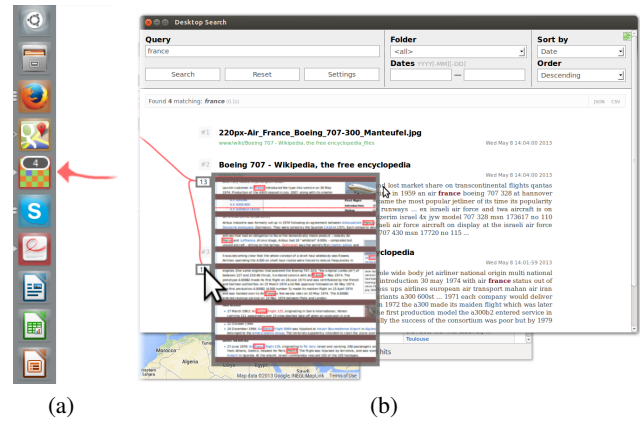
4

Desktop Search

Query
france
Search
Reset
Settings

Folder
<all>
Dates YYYY-MM[-DD]
—

Sort by
Date
Order
Descending

Found 4 matching: france (0.1s)

JSON CSV

#1 220px-Air_France_Boeing_707-300_Manteufel.jpg
\\www\wiki\Boeing 707 - Wikipedia, the free encyclopedia_files
Wed May 8 14:04:00 2013

#2 Boeing 707 - Wikipedia, the free encyclopedia
Wed May 8 14:04:00 2013

13

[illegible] lost market share on transcontinental flights qantas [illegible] in 1959 an air france boeing 707 328 at hannover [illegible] came the most popular jetliner of its time its popularity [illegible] runways ... ex israeli air force and two aircraft is on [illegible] zerim israel 4x jyw model 707 328 msn 173617 no 110 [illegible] aeli air force aircraft on display at the israeli air force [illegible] 707 430 msn 17720 no 115 ...

#3 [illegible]cyclopedia
Wed May 8 14:01:59 2013

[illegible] le wide body jet airliner national origin multi national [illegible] introduction 30 may 1974 with air france status out of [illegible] ss ups airlines european air transport mahan air iran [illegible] riants a300 600st ... 1971 each company would deliver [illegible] 1972 the a300 made its maiden flight which was later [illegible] e first production model the a300b2 entered service in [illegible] lly the success of the consortium was poor but by 1979

Toulouse

Map data ©2013 Google, INEGI, MapLink Terms of Use

(a)

(b)